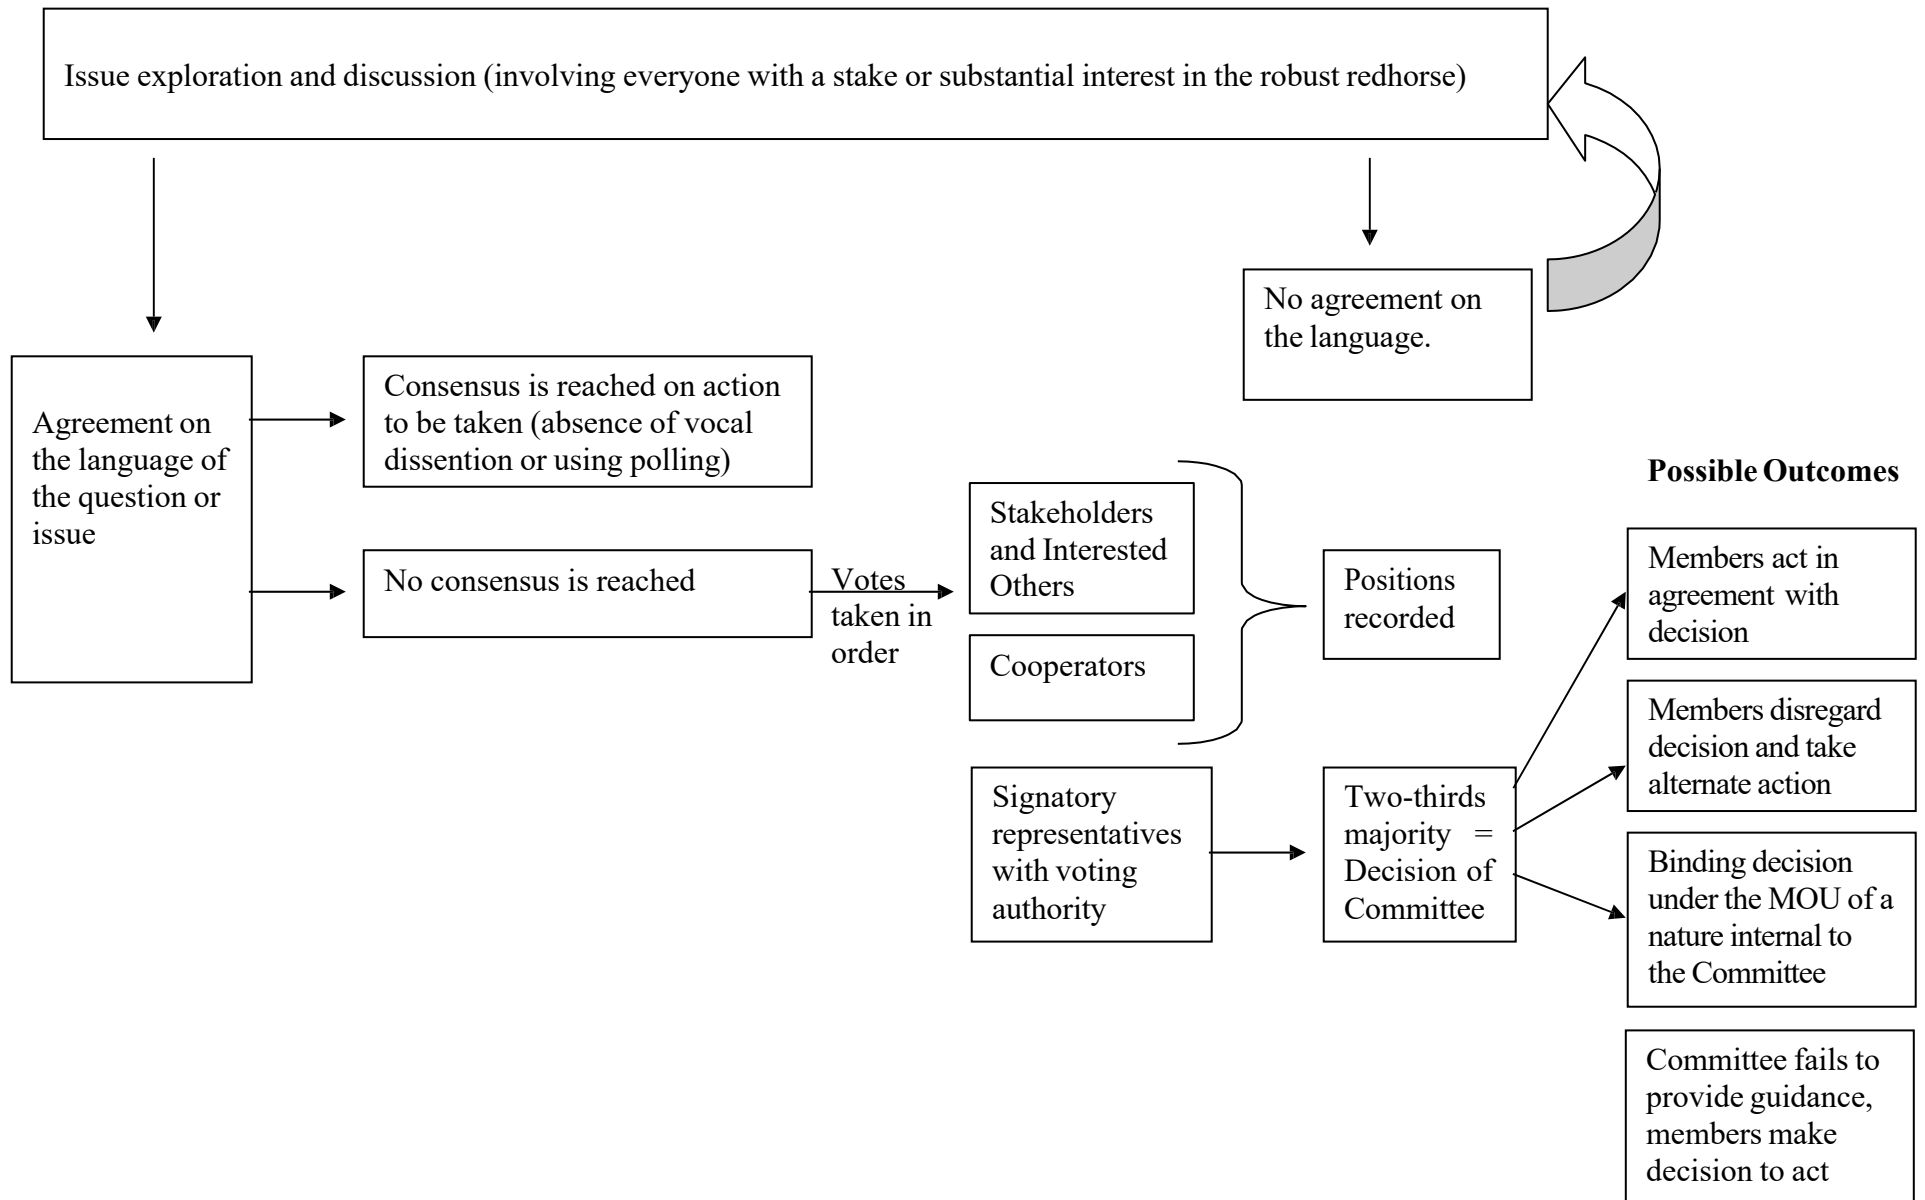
Issue exploration and discussion (involving everyone with a stake or substantial interest in the robust redhorse)

No agreement on the language.

Agreement on the language of the question or issue

Consensus is reached on action to be taken (absence of vocal dissention or using polling)

No consensus is reached

Votes taken in order

Stakeholders and Interested Others

Cooperators

Positions recorded

Signatory representatives with voting authority

Two-thirds majority = Decision of Committee

Possible Outcomes

Members act in agreement with decision

Members disregard decision and take alternate action

Binding decision under the MOU of a nature internal to the Committee

Committee fails to provide guidance, members make decision to act